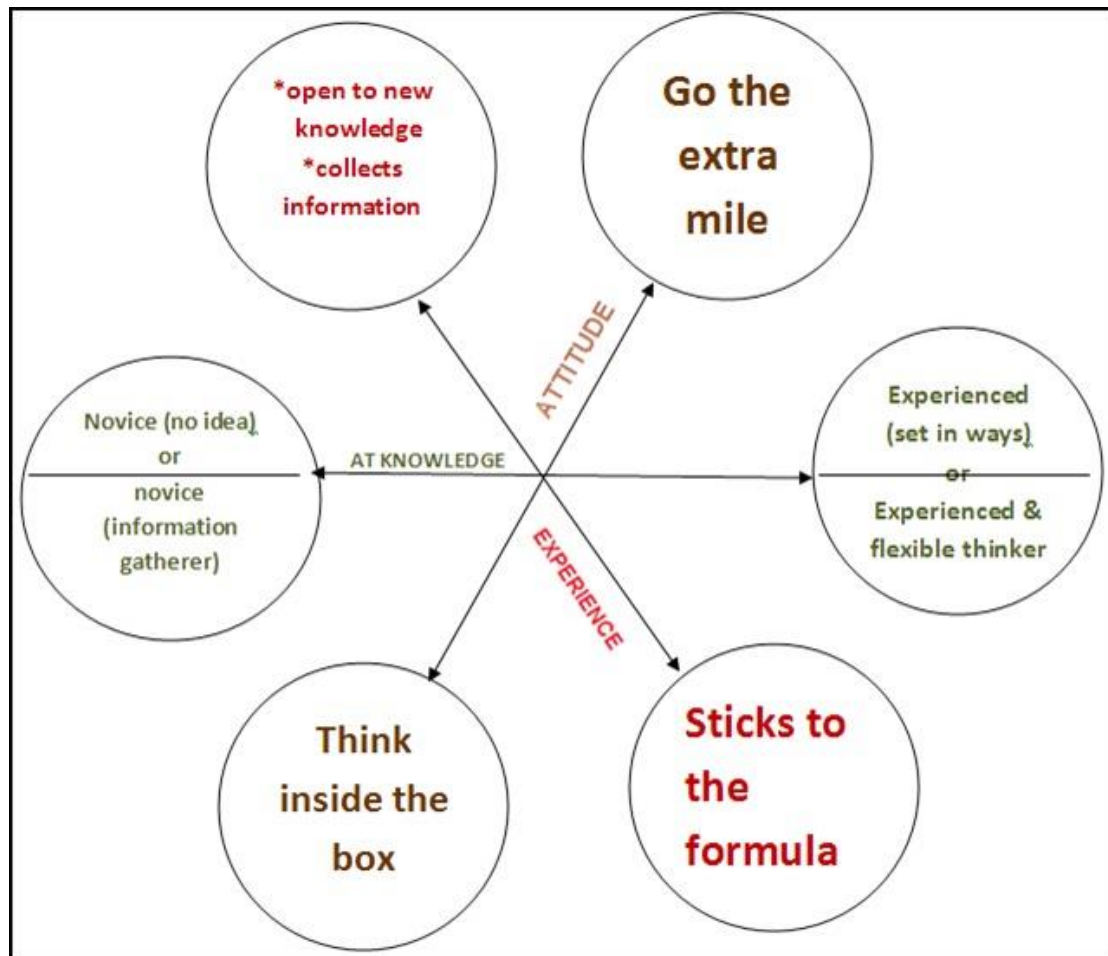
*open to new knowledge
*collects information

Go the extra mile

ATTITUDE

Novice (no idea)
or
novice (information gatherer)

AT KNOWLEDGE

Experienced (set in ways)
or
Experienced & flexible thinker

EXPERIENCE

Think inside the box

Sticks to the formula